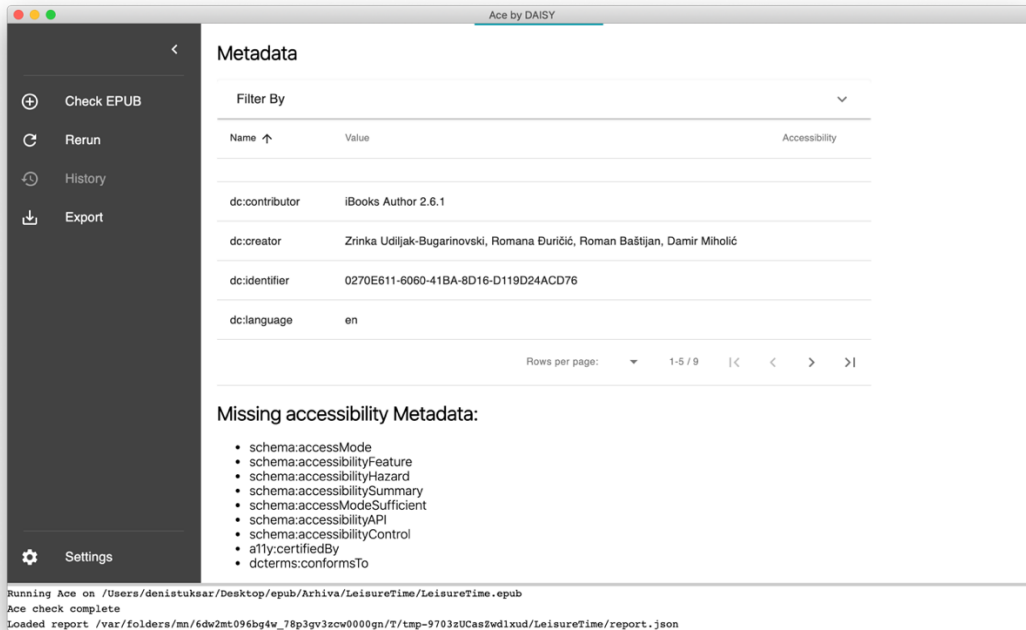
Ace by DAISY

Check EPUB
Rerun
History
Export

Settings

Metadata

Filter By

| Name | Value | Accessibility |
|---|---|---|
| | | |
| dc:contributor | iBooks Author 2.6.1 | |
| dc:creator | Zrinka Udiljak-Bugarinovski, Romana Đuričić, Roman Baštijan, Damir Miholić | |
| dc:identifier | 0270E611-6060-41BA-8D16-D119D24ACD76 | |
| dc:language | en | |

Rows per page: 1-5 / 9

Missing accessibility Metadata:

- schema:accessMode
- schema:accessibilityFeature
- schema:accessibilityHazard
- schema:accessibilitySummary
- schema:accessModeSufficient
- schema:accessibilityAPI
- schema:accessibilityControl
- a11y:certifiedBy
- dcterms:conformsTo

Running Ace on /Users/denistuksar/Desktop/epub/Arhiva/LeisureTime/LeisureTime.epub
Ace check complete
Loaded report /var/folders/mn/6dw2mt096bg4w_78p3gv3zcw0000gn/T/tmp-9703zUCasZwd1xud/LeisureTime/report.json